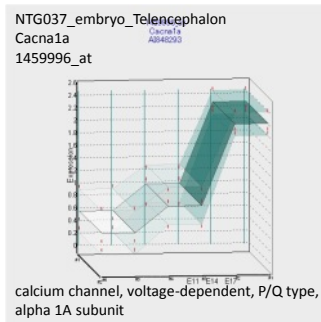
NTG037_embryo_Telencephalon
Cacna1a
1459996_at

Cacna1a
AI848293

2.4
2.2
2
1.8
1.6
1.4
1.2
1
0.8
0.6
0.4
0.2
0

Expression

E11
E14
E17

calcium channel, voltage-dependent, P/Q type, alpha 1A subunit